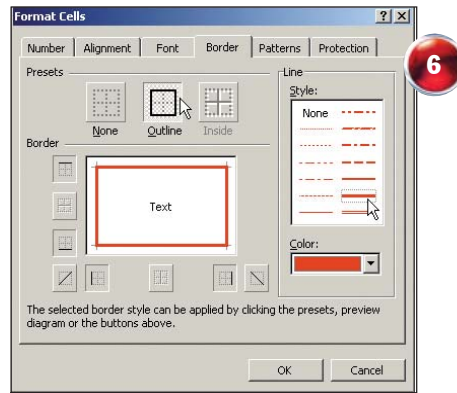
Format Cells

?

X

Number

Alignment

Font

Border

Patterns

Protection

6

Presets

None

Outline

Inside

Border

Text

Line

Style:

None

Color:

The selected border style can be applied by clicking the presets, preview diagram or the buttons above.

OK

Cancel